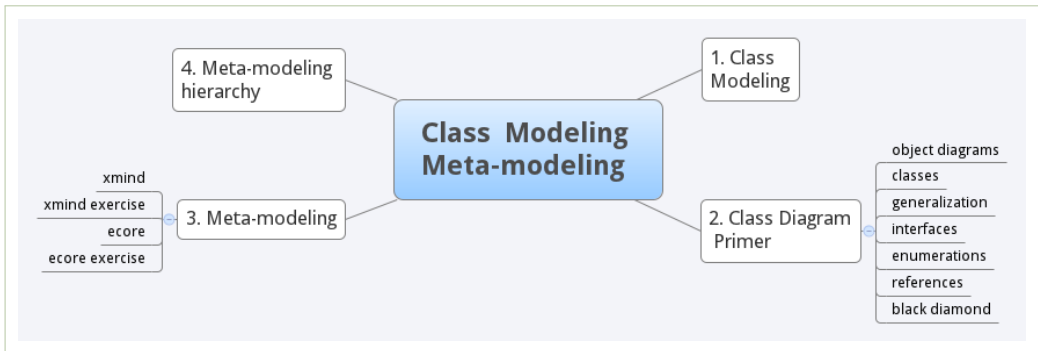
Class Modeling Meta-modeling

1. Class Modeling

2. Class Diagram Primer

object diagrams
classes
generalization
interfaces
enumerations
references
black diamond

3. Meta-modeling

xmind
xmind exercise
ecore
ecore exercise

4. Meta-modeling hierarchy